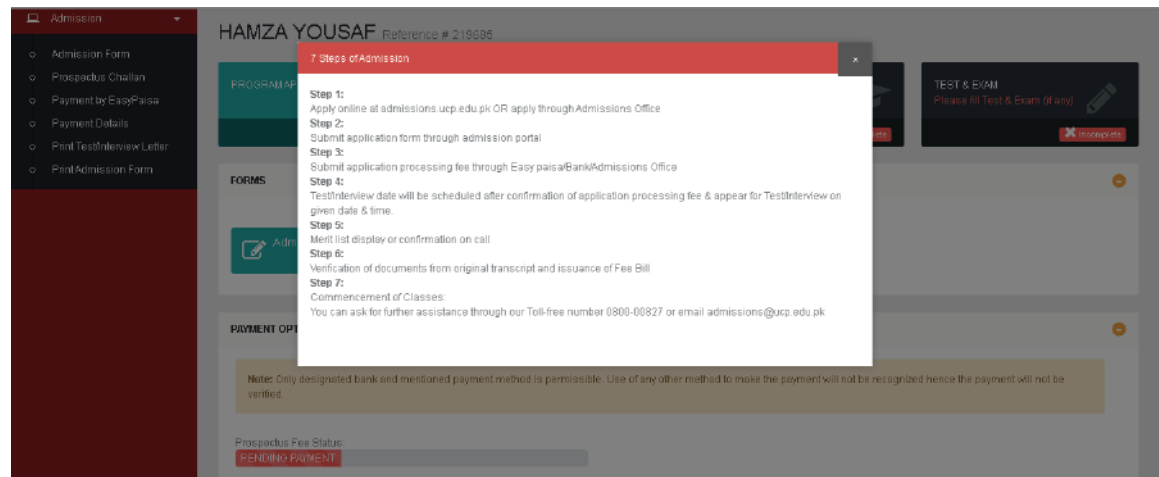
Admission

Admission Form
Prospectus Challan
Payment by EasyPaisa
Payment Details
Print Test/Interview Letter
Print Admission Form

HAMZA YOUSAF Reference # 219686

PROGRAM

TEST & EXAM
Please fill Test & Exam (if any)
Incomplete

FORMS

Adm

PAYMENT OPT

7 Steps of Admission

Step 1:
Apply online at admissions.ucp.edu.pk OR apply through Admissions Office
Step 2:
Submit application form through admission portal
Step 3:
Submit application processing fee through Easy paisa/Bank/Admissions Office
Step 4:
Test/Interview date will be scheduled after confirmation of application processing fee & appear for Test/Interview on given date & time.
Step 5:
Merit list display or confirmation on call
Step 6:
Verification of documents from original transcript and issuance of Fee Bill
Step 7:
Commencement of Classes.
You can ask for further assistance through our Toll-free number 0800-00827 or email admissions@ucp.edu.pk

Note: Only designated bank and mentioned payment method is permissible. Use of any other method to make the payment will not be recognized hence the payment will not be verified.

Prospectus Fee Status:
PENDING PAYMENT